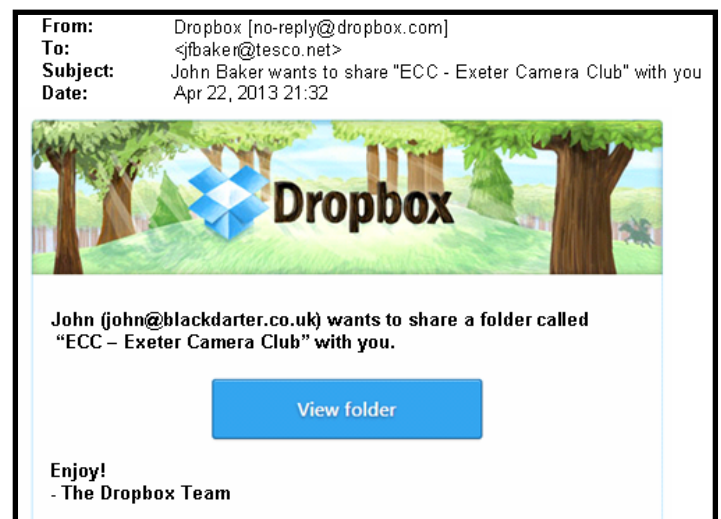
From: Dropbox [no-reply@dropbox.com]
To: <jfbaker@tesco.net>
Subject: John Baker wants to share "ECC - Exeter Camera Club" with you
Date: Apr 22, 2013 21:32

Dropbox

John (john@blackdarter.co.uk) wants to share a folder called "ECC – Exeter Camera Club" with you.

View folder

Enjoy!
- The Dropbox Team